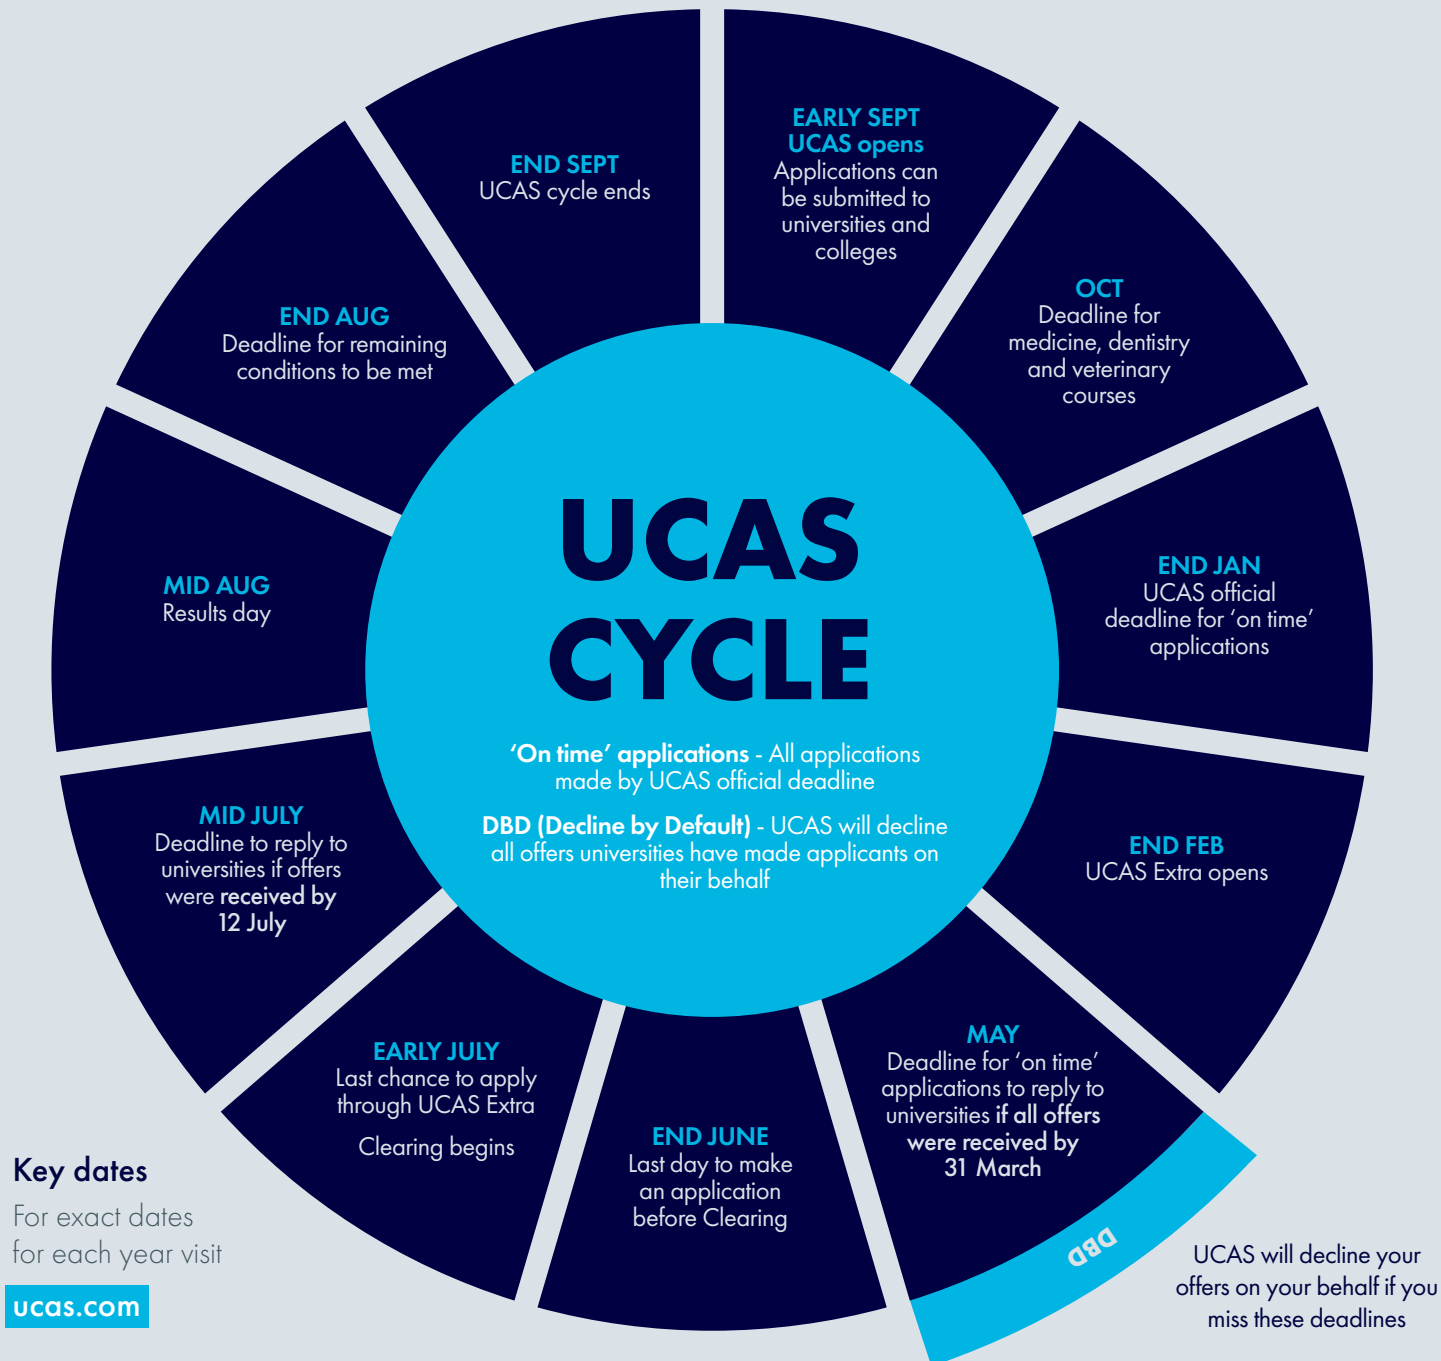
UCAS CYCLE

'On time' applications - All applications made by UCAS official deadline

DBD (Decline by Default) - UCAS will decline all offers universities have made applicants on their behalf

EARLY SEPT
UCAS opens
Applications can be submitted to universities and colleges

OCT
Deadline for medicine, dentistry and veterinary courses

END JAN
UCAS official deadline for 'on time' applications

END FEB
UCAS Extra opens

MAY
Deadline for 'on time' applications to reply to universities if all offers were received by 31 March

DBD

END JUNE
Last day to make an application before Clearing

EARLY JULY
Last chance to apply through UCAS Extra

Clearing begins

MID JULY
Deadline to reply to universities if offers were received by 12 July

MID AUG
Results day

END AUG
Deadline for remaining conditions to be met

END SEPT
UCAS cycle ends

Key dates
For exact dates for each year visit
ucas.com

UCAS will decline your offers on your behalf if you miss these deadlines